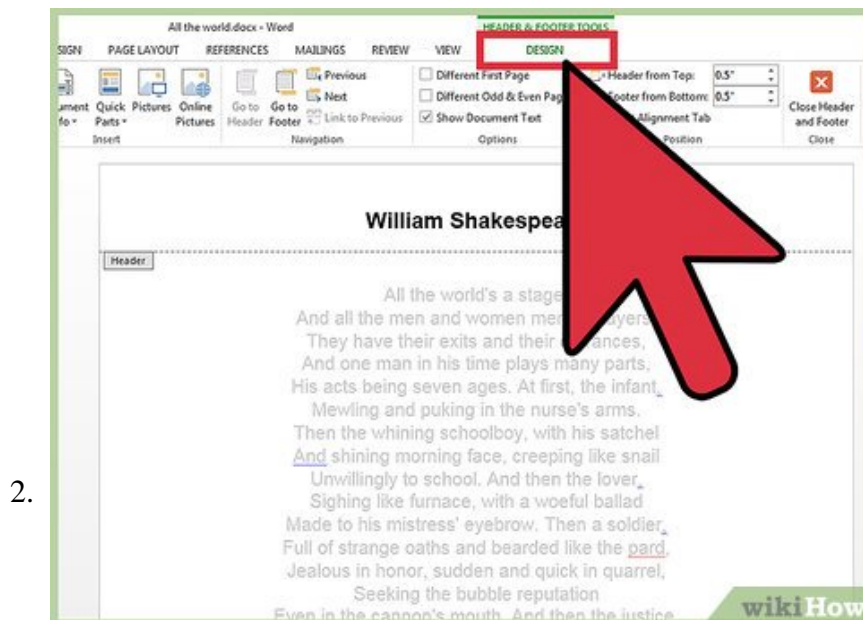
2.

All the world.docx - Word

HEADER & FOOTER TOOLS

SIGN PAGE LAYOUT REFERENCES MAILINGS REVIEW VIEW DESIGN

ument Info
Quick Parts
Pictures
Online Pictures
Insert

Go to Header
Go to Footer
Previous
Next
Link to Previous
Navigation

Different First Page
Different Odd & Even Pag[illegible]
Show Document Text
Options

Header from Top: 0.5"
Footer from Bottom: 0.5"
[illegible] Alignment Tab
Position

Close Header and Footer
Close

William Shakespea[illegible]

Header

All the world's a stage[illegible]
And all the men and women mer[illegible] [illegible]yers
They have their exits and their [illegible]ances,
And one man in his time plays many parts,
His acts being seven ages. At first, the infant,
Mewling and puking in the nurse's arms.
Then the whining schoolboy, with his satchel
And shining morning face, creeping like snail
Unwillingly to school. And then the lover,
Sighing like furnace, with a woeful ballad
Made to his mistress' eyebrow. Then a soldier,
Full of strange oaths and bearded like the pard,
Jealous in honor, sudden and quick in quarrel,
Seeking the bubble reputation
Even in the cannon's mouth. And then the justice

wikiHow